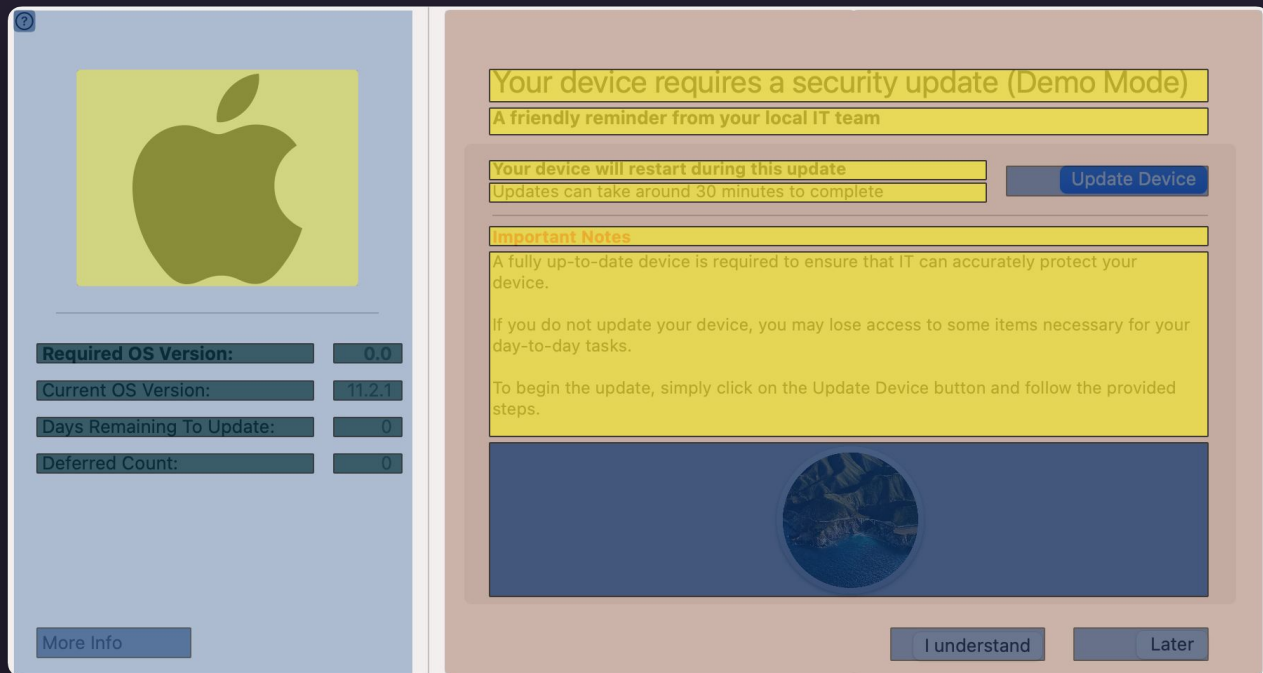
?

Required OS Version: 0.0
Current OS Version: 11.2.1
Days Remaining To Update: 0
Deferred Count: 0

More Info

Your device requires a security update (Demo Mode)
A friendly reminder from your local IT team

Your device will restart during this update
Updates can take around 30 minutes to complete

Update Device

Important Notes
A fully up-to-date device is required to ensure that IT can accurately protect your device.

If you do not update your device, you may lose access to some items necessary for your day-to-day tasks.

To begin the update, simply click on the Update Device button and follow the provided steps.

I understand
Later